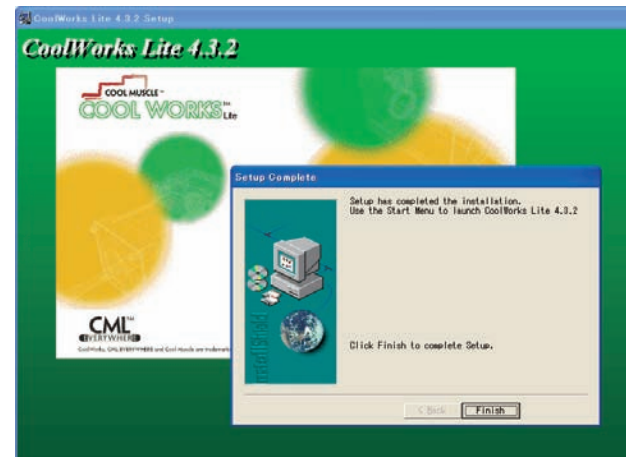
CoolWorks Lite 4.3.2 Setup

CoolWorks Lite 4.3.2

COOL MUSCLE™
COOL WORKS™ Lite

CML™
EVERYWHERE

CoolWorks, CML EVERYWHERE and Cool Muscle are trademarks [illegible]

Setup Complete

Setup has completed the installation.
Use the Start Menu to launch CoolWorks Lite 4.3.2

InstallShield

Click Finish to complete Setup.

< Back
Finish